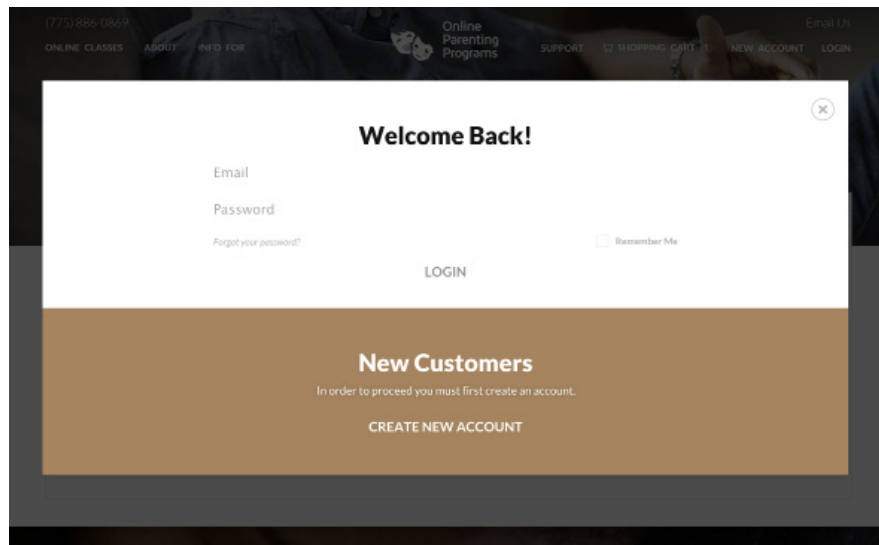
(775) 886-0869

Email Us

ONLINE CLASSES ABOUT INFO FOR

Online Parenting Programs

SUPPORT SHOPPING CART (0) NEW ACCOUNT LOGIN

Welcome Back!

Email

Password

Forgot your password?

Remember Me

LOGIN

New Customers

In order to proceed you must first create an account.

CREATE NEW ACCOUNT